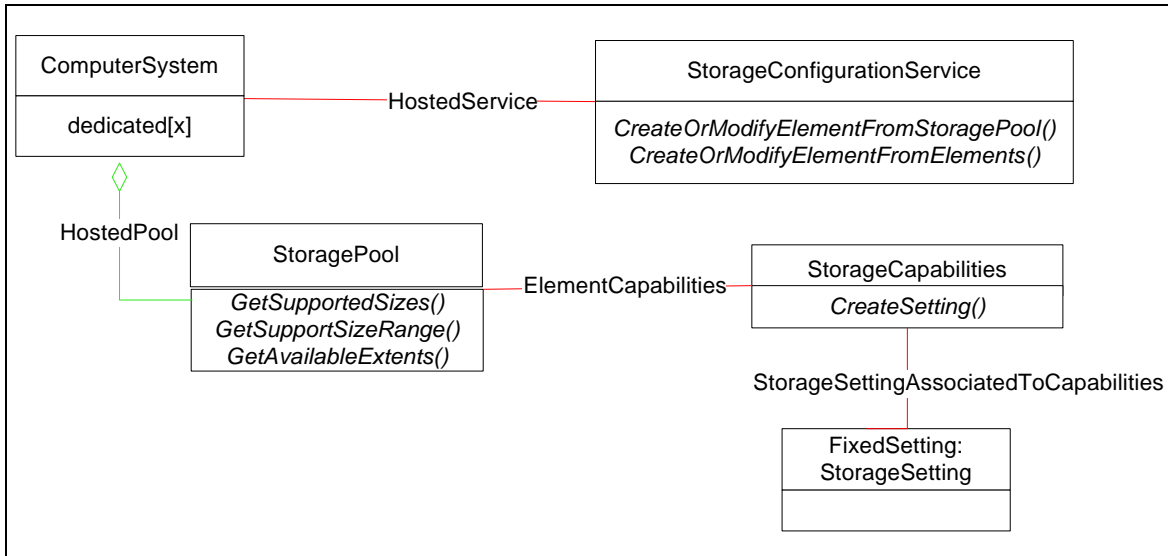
ComputerSystem

dedicated[x]

HostedService

StorageConfigurationService

*CreateOrModifyElementFromStoragePool()*
*CreateOrModifyElementFromElements()*

HostedPool

StoragePool

*GetSupportedSizes()*
*GetSupportSizeRange()*
*GetAvailableExtents()*

ElementCapabilities

StorageCapabilities

*CreateSetting()*

StorageSettingAssociatedToCapabilities

FixedSetting:
StorageSetting